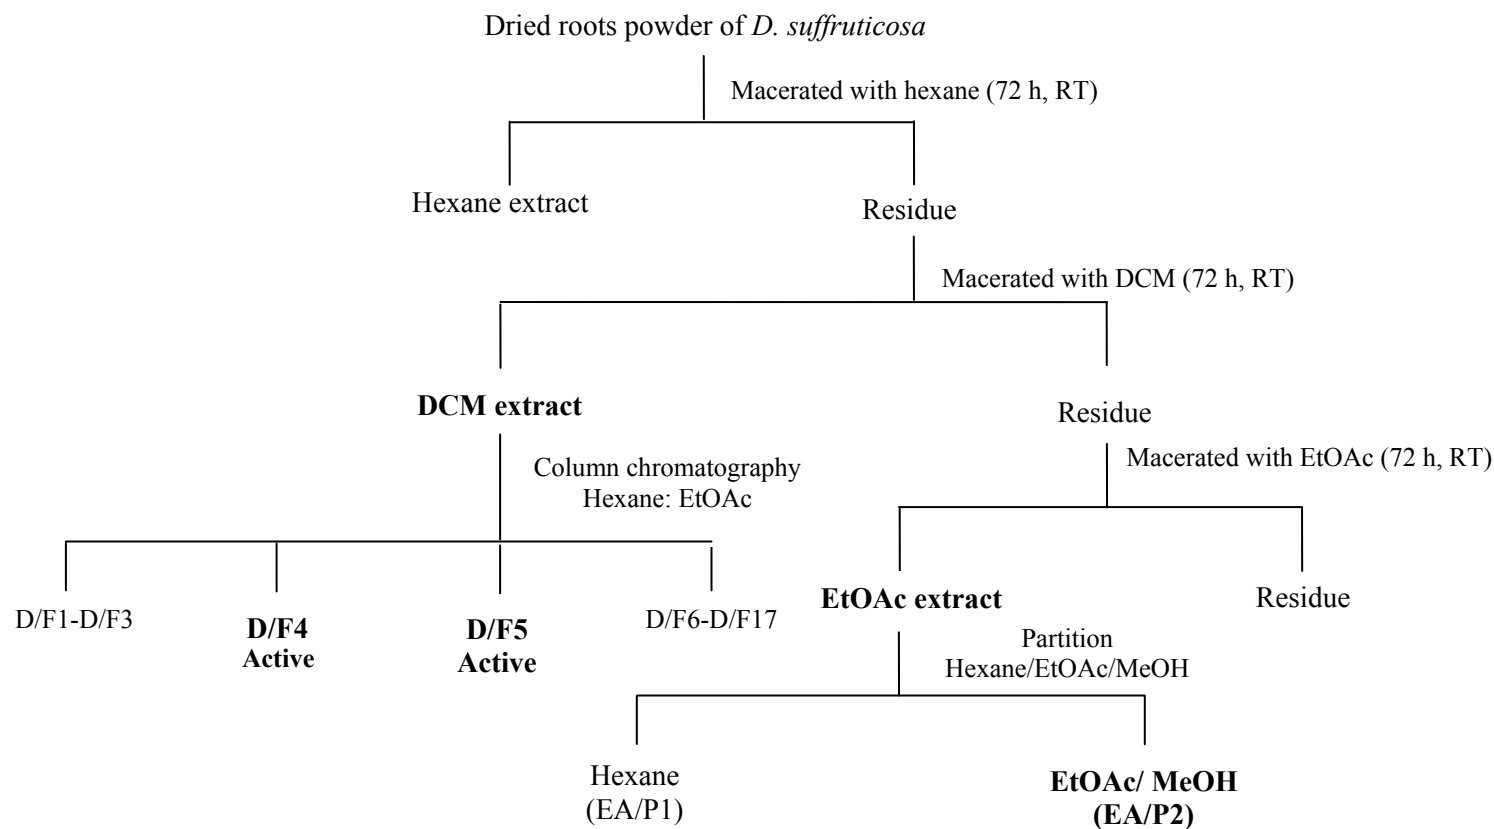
Dried roots powder of D. suffruticosa

Macerated with hexane (72 h, RT)

Hexane extract

Residue

Macerated with DCM (72 h, RT)

DCM extract

Residue

Column chromatography
Hexane: EtOAc

Macerated with EtOAc (72 h, RT)

D/F1-D/F3

D/F4
Active

D/F5
Active

D/F6-D/F17

EtOAc extract

Residue

Partition
Hexane/EtOAc/MeOH

Hexane
(EA/P1)

EtOAc/ MeOH
(EA/P2)